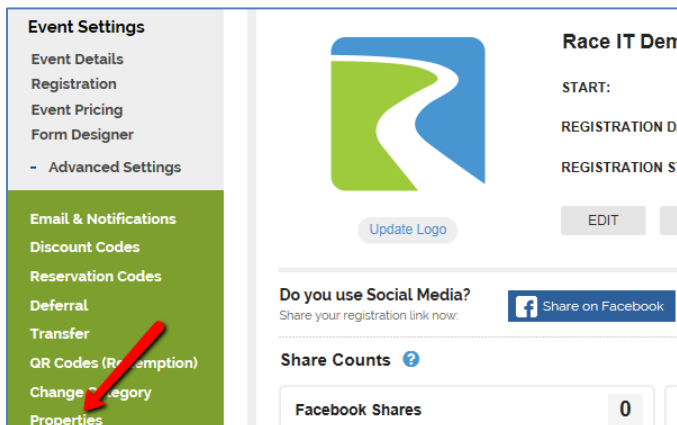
Event Settings
Event Details
Registration
Event Pricing
Form Designer
- Advanced Settings

Email & Notifications
Discount Codes
Reservation Codes
Deferral
Transfer
QR Codes (R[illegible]emption)
Change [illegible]egory
Properties

Update Logo

Race IT Dem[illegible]
START:
REGISTRATION D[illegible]
REGISTRATION S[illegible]
EDIT

Do you use Social Media?
Share your registration link now:
Share on Facebook

Share Counts

Facebook Shares
0